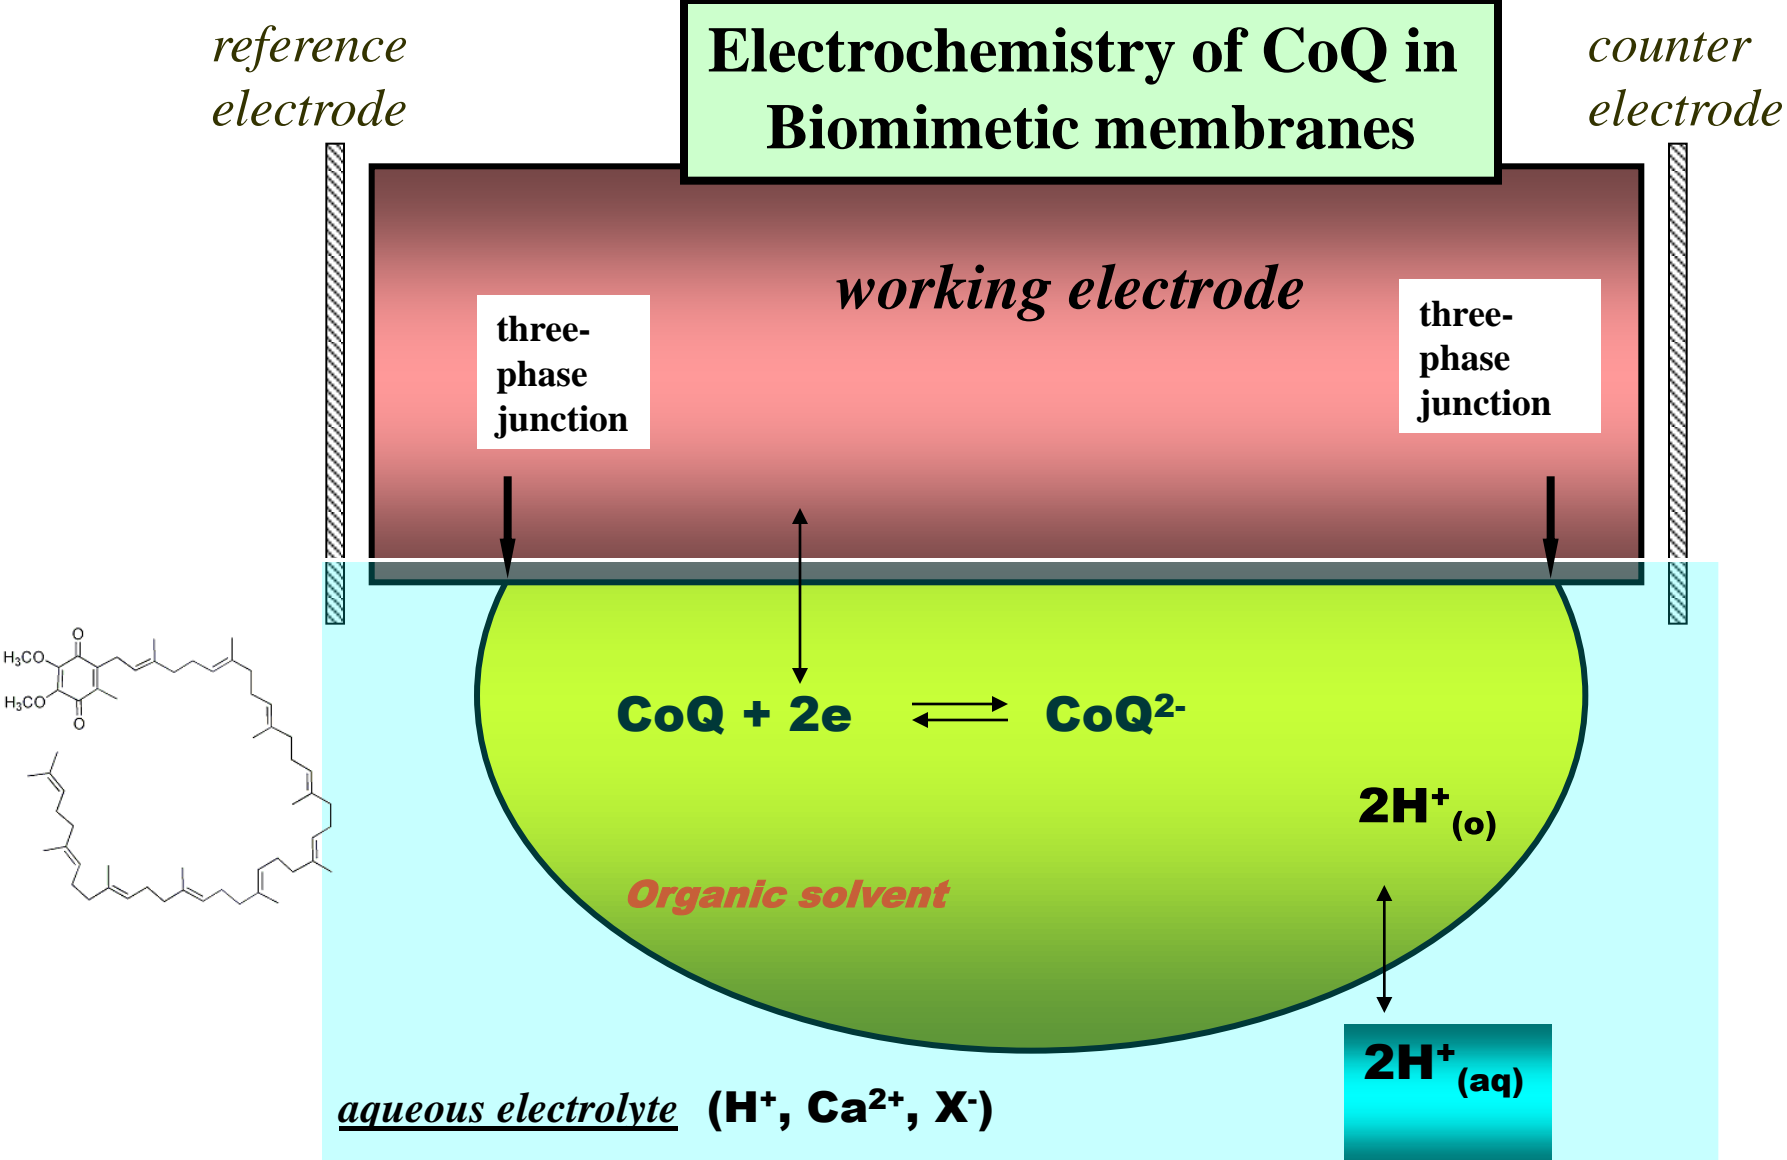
reference electrode

Electrochemistry of CoQ in Biomimetic membranes

counter electrode

working electrode

three-phase junction

three-phase junction

$H_3CO$

$H_3CO$

O

O

CoQ + 2e $\rightleftharpoons$ $CoQ^{2-}$

$2H^+_{(o)}$

Organic solvent

$2H^+_{(aq)}$

aqueous electrolyte ($H^+$, $Ca^{2+}$, $X^-$)